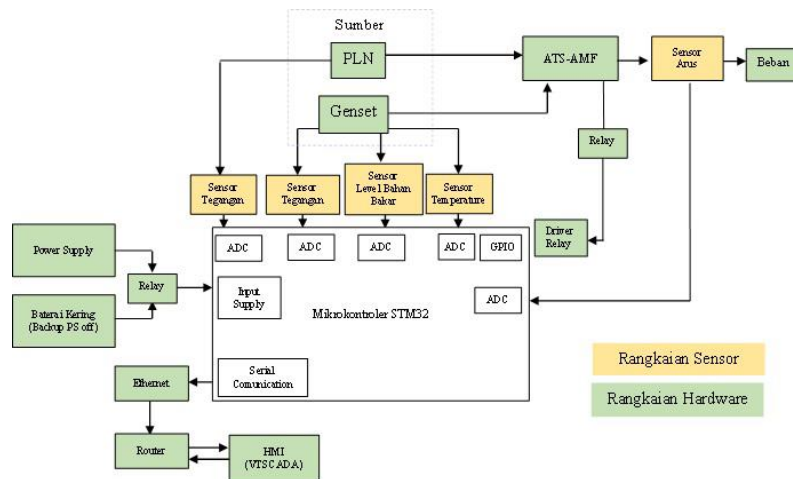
Sumber

PLN

Genset

ATS-AMF

Sensor Arus

Beban

Relay

Sensor Tegangan

Sensor Tegangan

Sensor Level Bahan Bakar

Sensor Temperature

Driver Relay

Power Supply

Relay

Baterai Kering (Backup PS off)

ADC

ADC

ADC

ADC

GPIO

Input Supply

Mikrokontroler STM32

ADC

Serial Comunication

Ethernet

Router

HMI (VTSCADA)

Rangkaian Sensor

Rangkaian Hardware